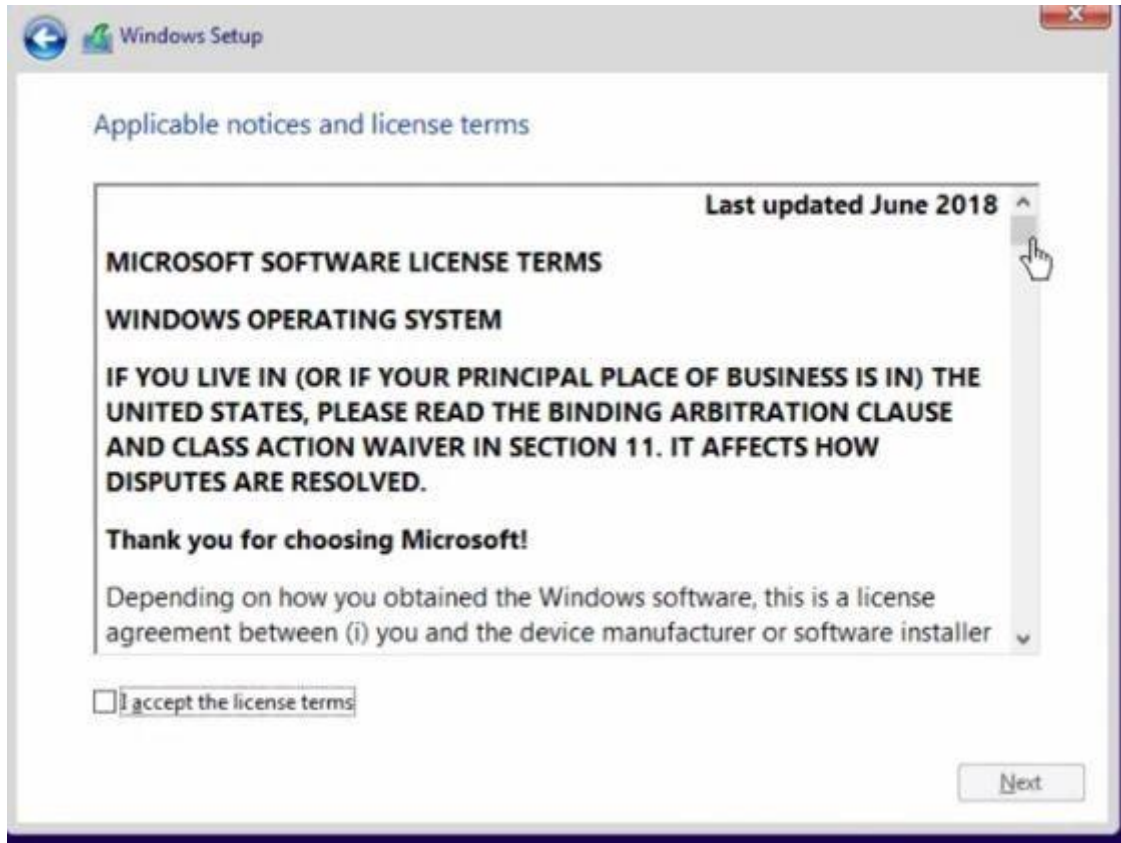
Windows Setup

Applicable notices and license terms

Last updated June 2018

MICROSOFT SOFTWARE LICENSE TERMS

WINDOWS OPERATING SYSTEM

IF YOU LIVE IN (OR IF YOUR PRINCIPAL PLACE OF BUSINESS IS IN) THE UNITED STATES, PLEASE READ THE BINDING ARBITRATION CLAUSE AND CLASS ACTION WAIVER IN SECTION 11. IT AFFECTS HOW DISPUTES ARE RESOLVED.

Thank you for choosing Microsoft!

Depending on how you obtained the Windows software, this is a license agreement between (i) you and the device manufacturer or software installer

I accept the license terms

Next